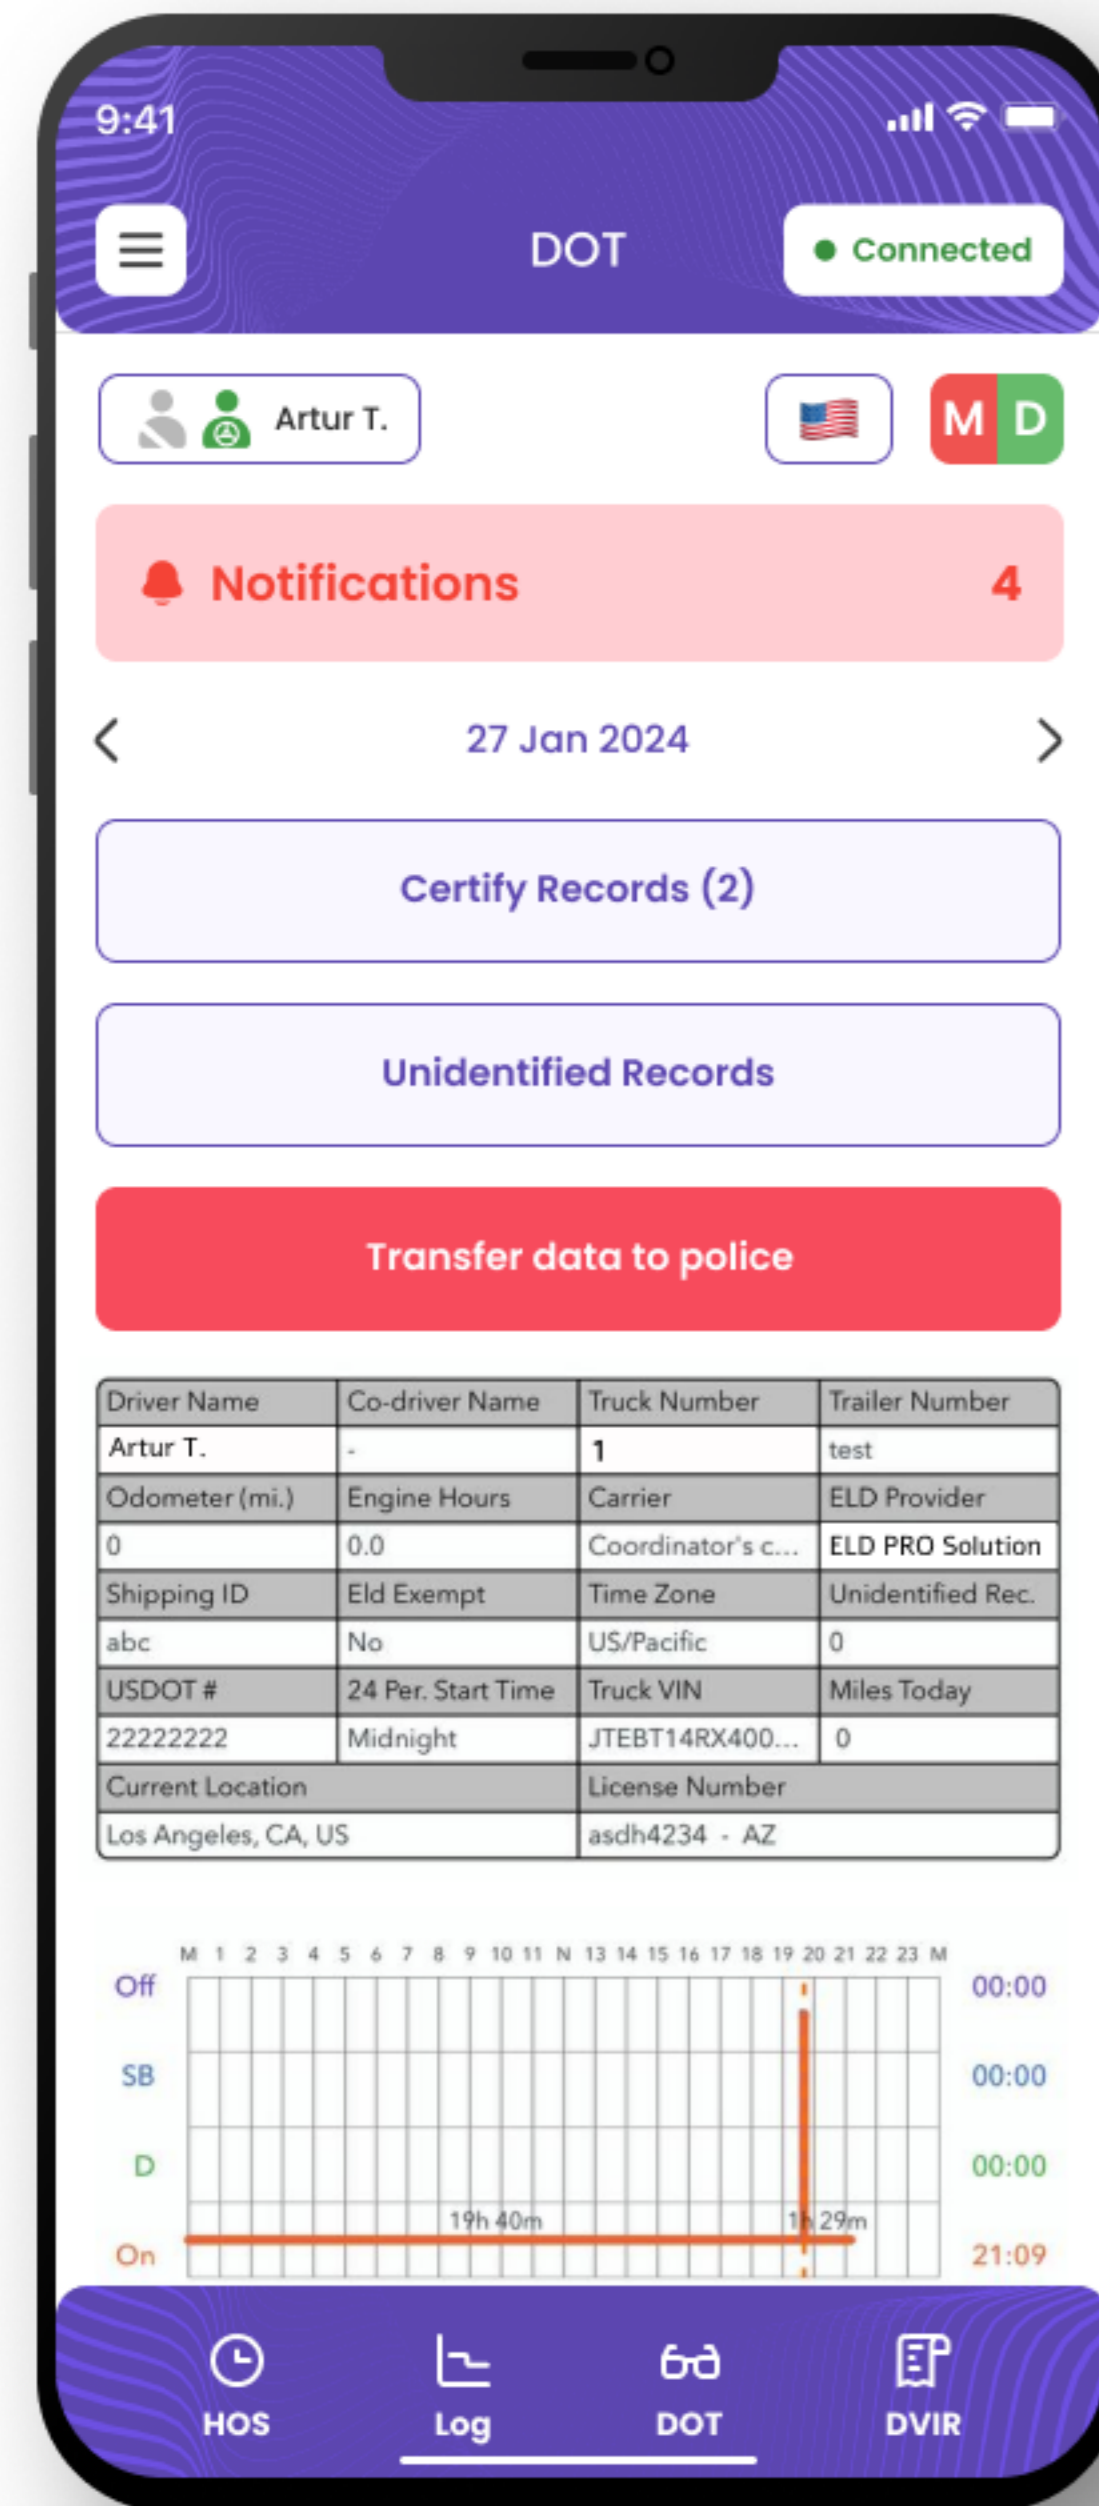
9:41

DOT

Connected

Artur T.

M D

Notifications 4

27 Jan 2024

Certify Records (2)

Unidentified Records

Transfer data to police

| Driver Name | Co-driver Name | Truck Number | Trailer Number |
|---|---|---|---|
| Artur T. | - | 1 | test |
| Odometer (mi.) | Engine Hours | Carrier | ELD Provider |
| 0 | 0.0 | Coordinator's c... | ELD PRO Solution |
| Shipping ID | Eld Exempt | Time Zone | Unidentified Rec. |
| abc | No | US/Pacific | 0 |
| USDOT # | 24 Per. Start Time | Truck VIN | Miles Today |
| 22222222 | Midnight | JTEBT14RX400... | 0 |
| Current Location | | License Number | |
| Los Angeles, CA, US | | asdh4234 - AZ | |

M 1 2 3 4 5 6 7 8 9 10 11 N 13 14 15 16 17 18 19 20 21 22 23 M

Off 00:00
SB 00:00
D 00:00
On 21:09

19h 40m
1h 29m

HOS Log DOT DVIR